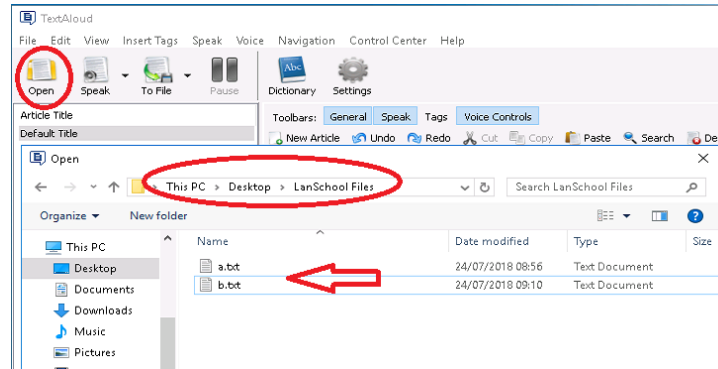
TextAloud

File Edit View Insert Tags Speak Voice Navigation Control Center Help

Open Speak To File Pause Dictionary Settings

Abc

Article Title
Default Title

Toolbars: General Speak Tags Voice Controls

New Article Undo Redo Cut Copy Paste Search De

Open

This PC > Desktop > LanSchool Files

Search LanSchool Files

Organize ▾ New folder

This PC
Desktop
Documents
Downloads
Music
Pictures

| Name | Date modified | Type | Size |
|---|---|---|---|
| a.txt | 24/07/2018 08:56 | Text Document | |
| b.txt | 24/07/2018 09:10 | Text Document | |